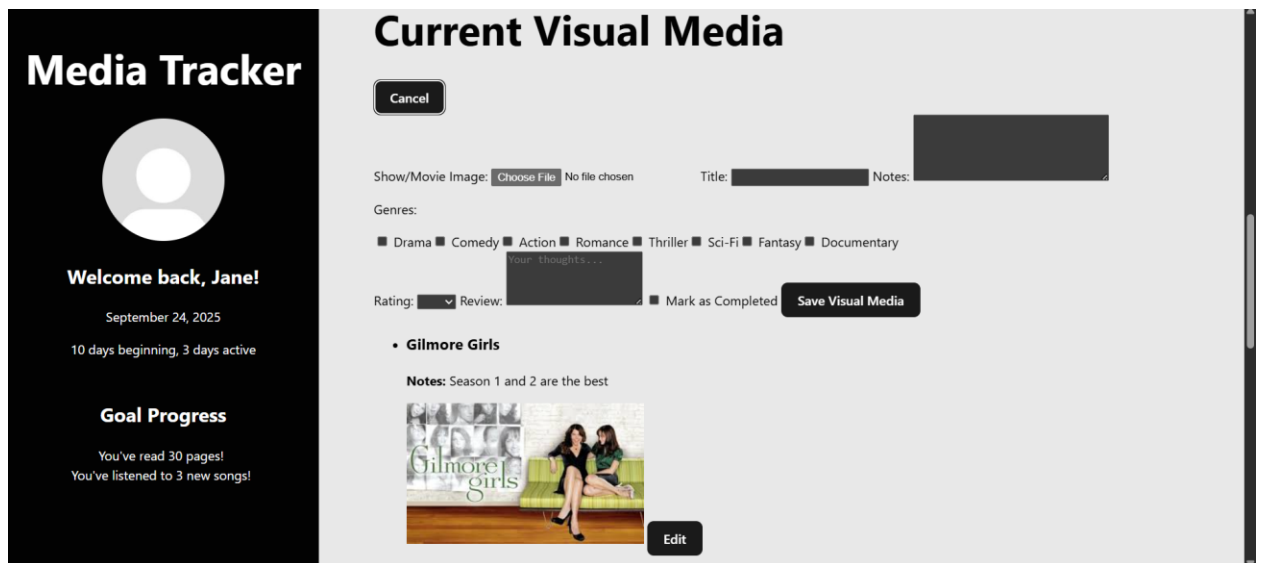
Media Tracker

Welcome back, Jane!

September 24, 2025

10 days beginning, 3 days active

Goal Progress

You've read 30 pages!
You've listened to 3 new songs!

Current Visual Media

Cancel

Show/Movie Image: Choose File No file chosen Title: Notes:

Genres:

Drama Comedy Action Romance Thriller Sci-Fi Fantasy Documentary

Rating: Review: Your thoughts... Mark as Completed Save Visual Media

• Gilmore Girls

Notes: Season 1 and 2 are the best

Gilmore girls

Edit